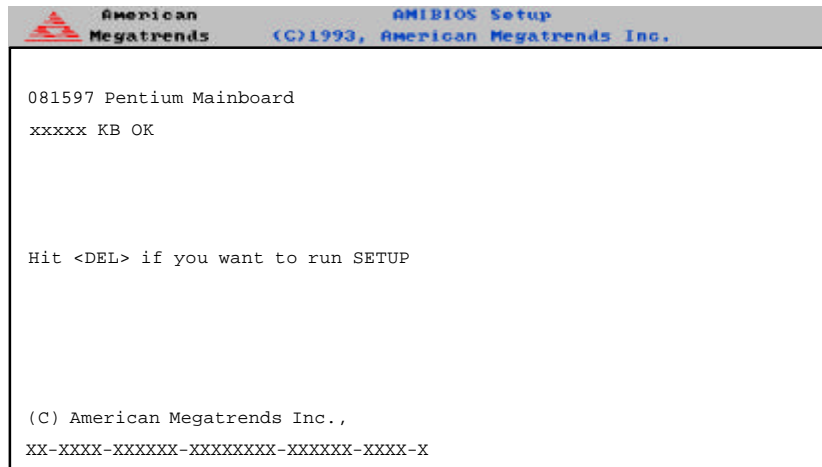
American Megatrends

AMIBIOS Setup
(C)1993, American Megatrends Inc.

081597 Pentium Mainboard

xxxxx KB OK

Hit <DEL> if you want to run SETUP

(C) American Megatrends Inc.,

XX-XXXX-XXXXXX-XXXXXXXX-XXXXXX-XXXX-X